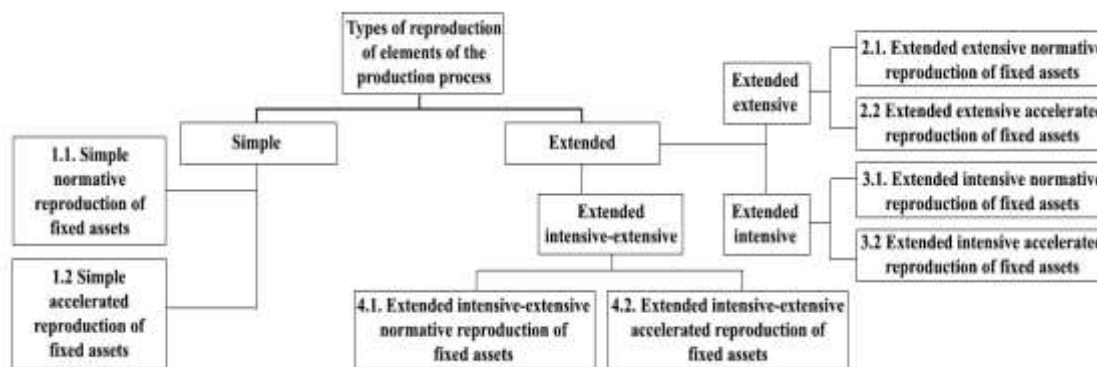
Types of reproduction of elements of the production process

Simple

1.1. Simple normative reproduction of fixed assets

1.2 Simple accelerated reproduction of fixed assets

Extended

Extended intensive-extensive

4.1. Extended intensive-extensive normative reproduction of fixed assets

4.2. Extended intensive-extensive accelerated reproduction of fixed assets

Extended extensive

2.1. Extended extensive normativ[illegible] reproduction of fixed assets

2.2 Extended extensive accelerate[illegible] reproduction of fixed assets

Extended intensive

3.1. Extended intensive normativ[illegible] reproduction of fixed assets

3.2 Extended intensive accelerated reproduction of fixed assets